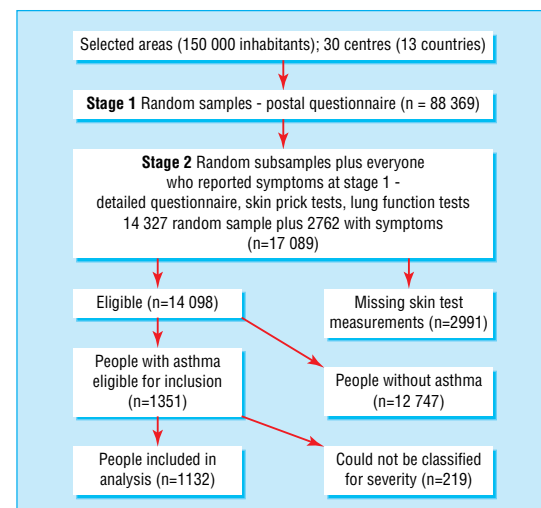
Selected areas (150 000 inhabitants); 30 centres (13 countries)

**Stage 1** Random samples - postal questionnaire (n = 88 369)

**Stage 2** Random subsamples plus everyone who reported symptoms at stage 1 - detailed questionnaire, skin prick tests, lung function tests 14 327 random sample plus 2762 with symptoms (n=17 089)

Eligible (n=14 098)

Missing skin test measurements (n=2991)

People with asthma eligible for inclusion (n=1351)

People without asthma (n=12 747)

People included in analysis (n=1132)

Could not be classified for severity (n=219)